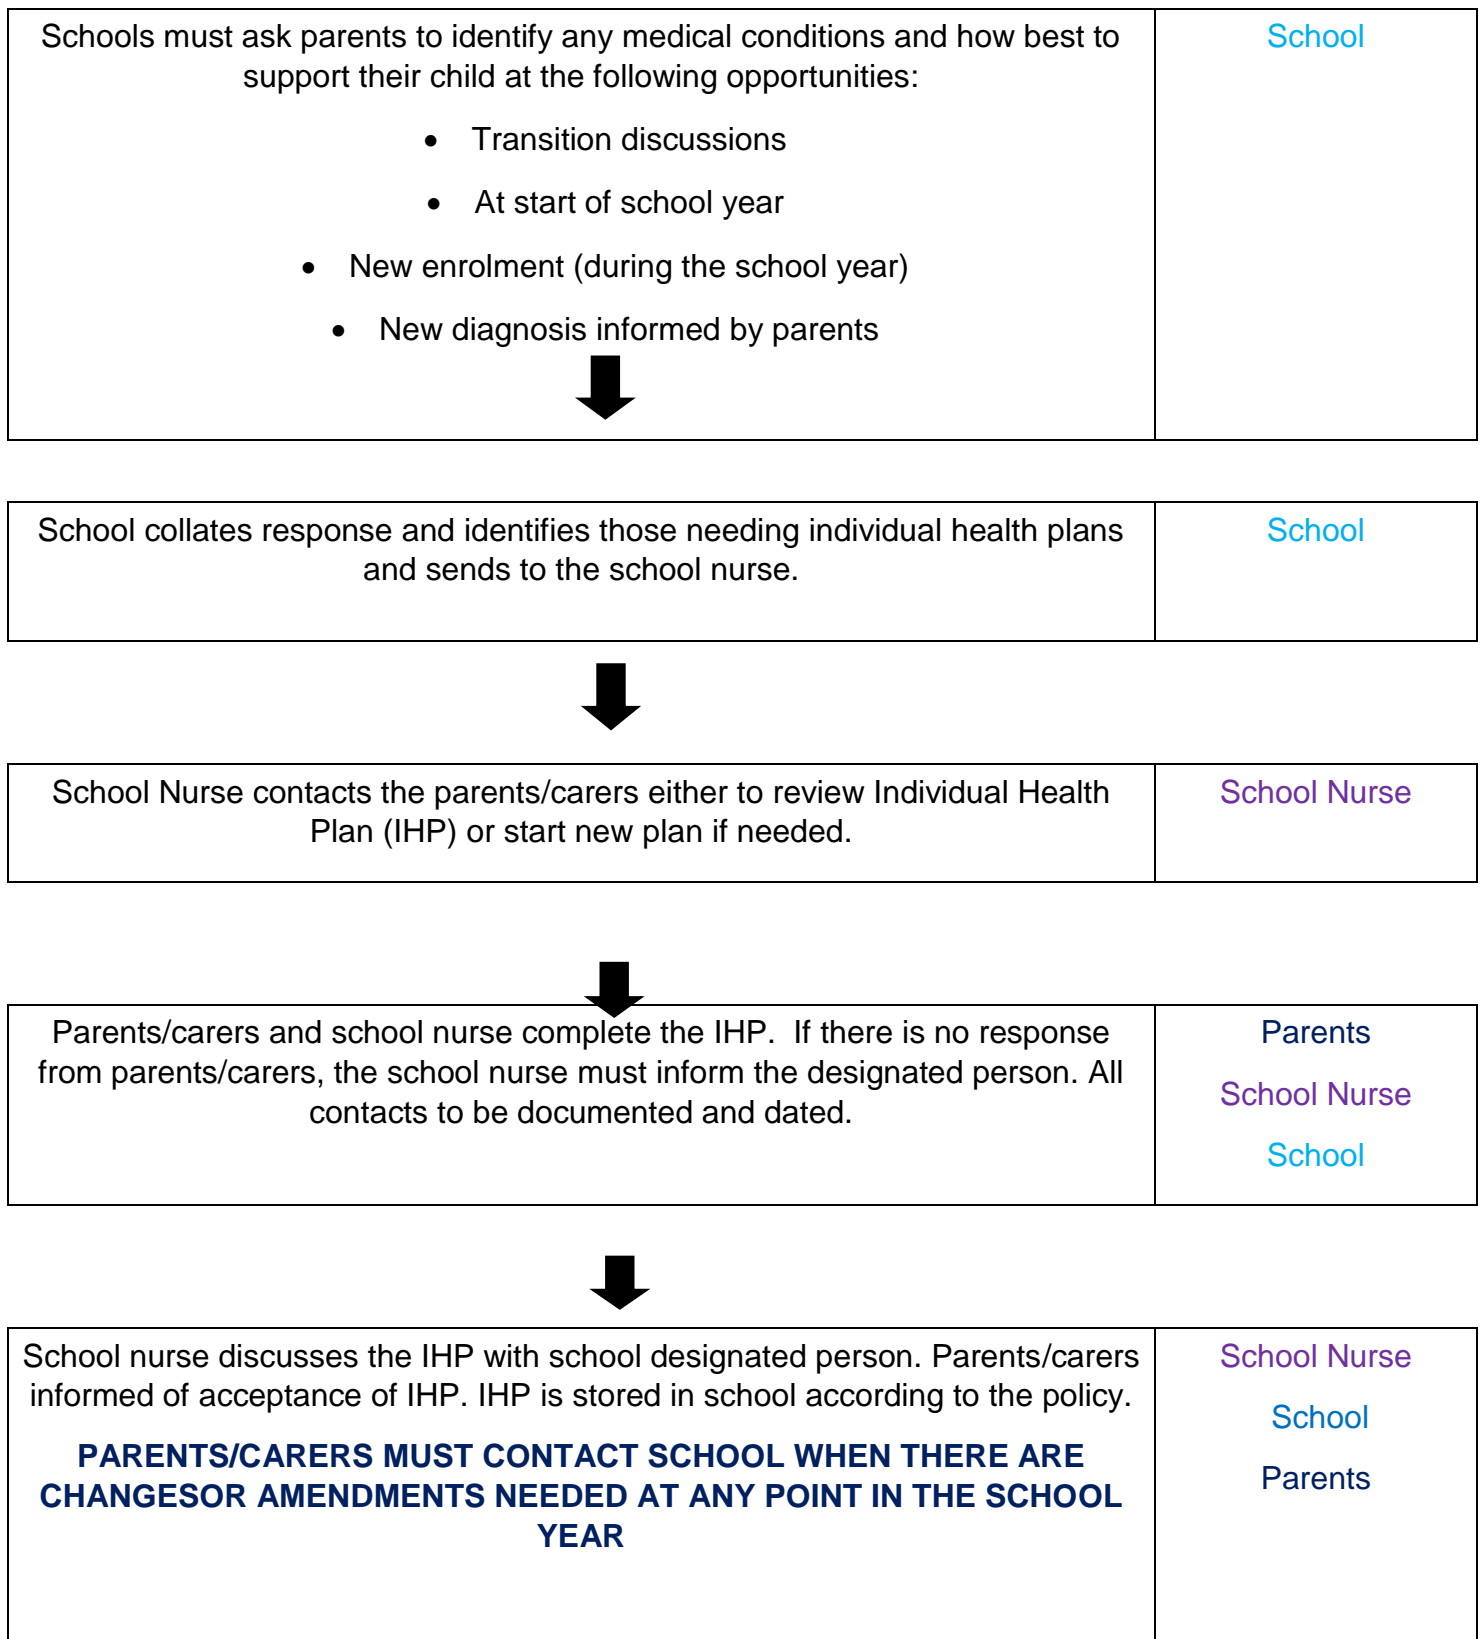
| Schools must ask parents to identify any medical conditions and how best to support their child at the following opportunities:<br>• Transition discussions<br>• At start of school year<br>• New enrolment (during the school year)<br>• New diagnosis informed by parents | School |
|---|---|

| School collates response and identifies those needing individual health plans and sends to the school nurse. | School |
|---|---|

| School Nurse contacts the parents/carers either to review Individual Health Plan (IHP) or start new plan if needed. | School Nurse |
|---|---|

| Parents/carers and school nurse complete the IHP. If there is no response from parents/carers, the school nurse must inform the designated person. All contacts to be documented and dated. | Parents<br>School Nurse<br>School |
|---|---|

| School nurse discusses the IHP with school designated person. Parents/carers informed of acceptance of IHP. IHP is stored in school according to the policy.<br>PARENTS/CARERS MUST CONTACT SCHOOL WHEN THERE ARE CHANGESOR AMENDMENTS NEEDED AT ANY POINT IN THE SCHOOL YEAR | School Nurse<br>School<br>Parents |
|---|---|